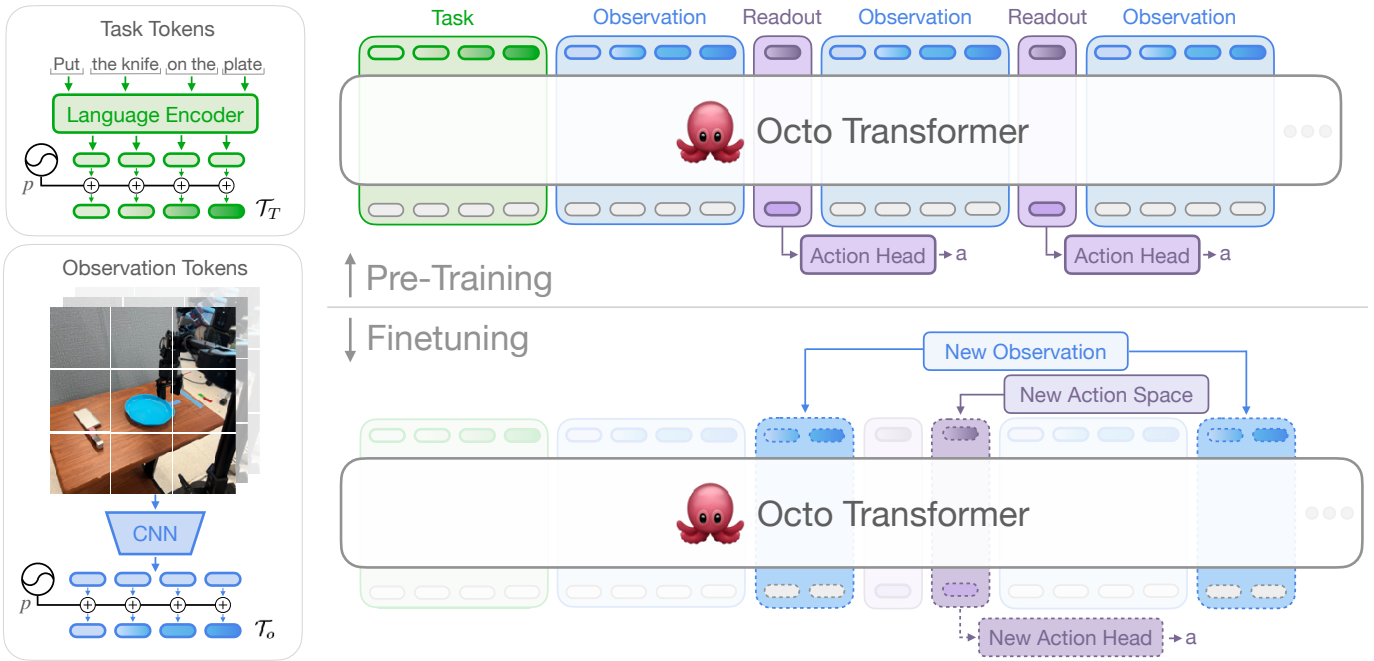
Task Tokens

Put the knife on the plate

Language Encoder

$p$

$\mathcal{T}_T$

Observation Tokens

CNN

$p$

$\mathcal{T}_o$

Task Observation Readout Observation Readout Observation

Octo Transformer

Action Head → a

Action Head → a

↑ Pre-Training

↓ Finetuning

New Observation

New Action Space

Octo Transformer

New Action Head → a